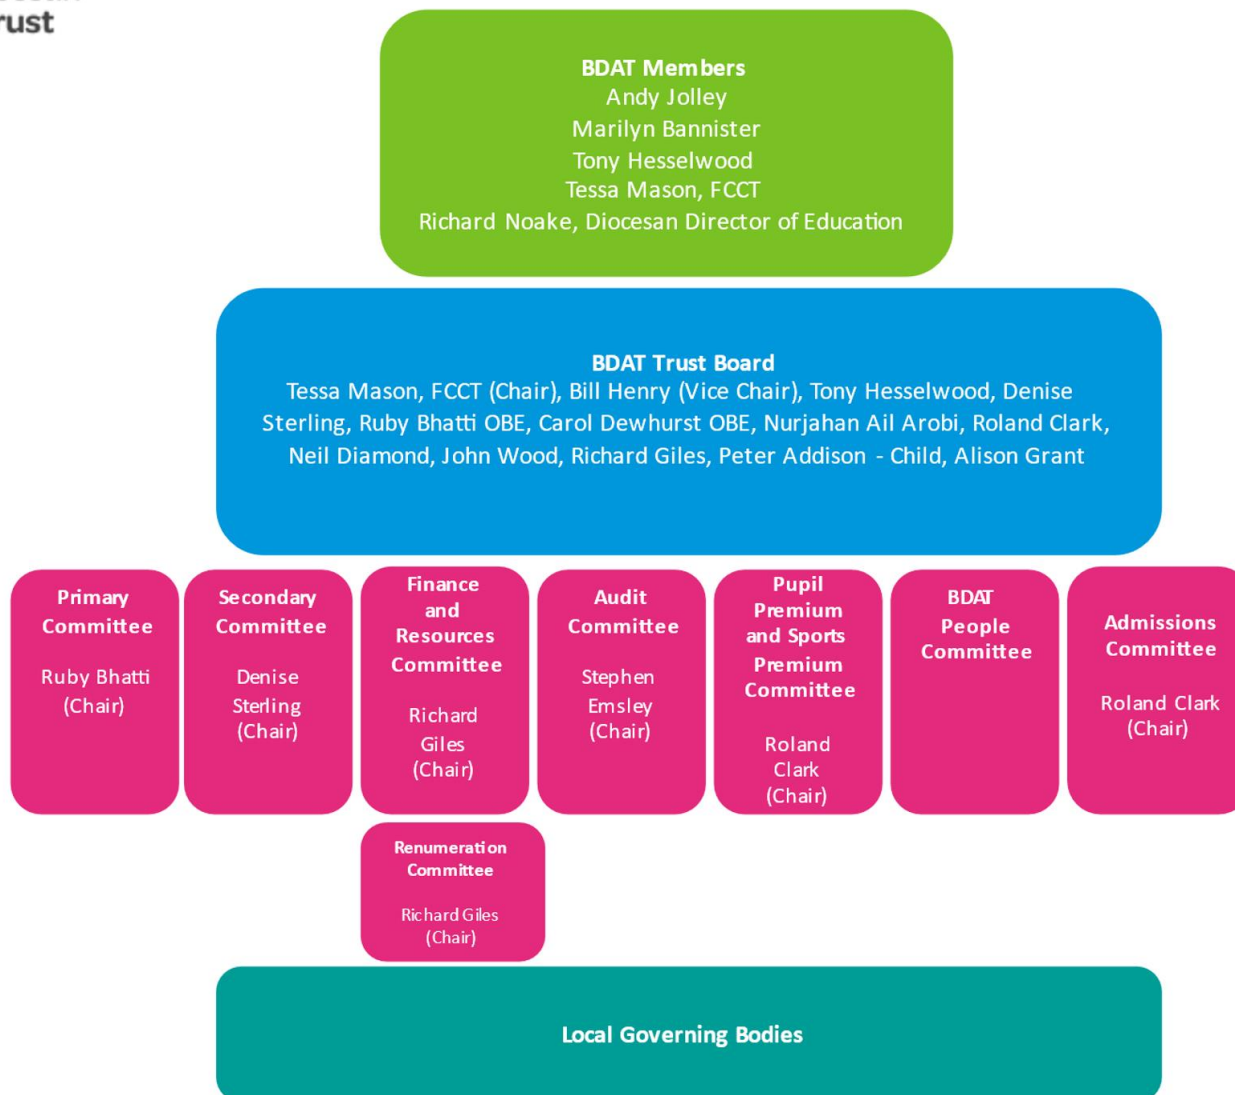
rust

BDAT Members
Andy Jolley
Marilyn Bannister
Tony Hesselwood
Tessa Mason, FCCT
Richard Noake, Diocesan Director of Education

BDAT Trust Board
Tessa Mason, FCCT (Chair), Bill Henry (Vice Chair), Tony Hesselwood, Denise Sterling, Ruby Bhatti OBE, Carol Dewhurst OBE, Nurjahan Ail Arobi, Roland Clark, Neil Diamond, John Wood, Richard Giles, Peter Addison - Child, Alison Grant

Primary Committee

Ruby Bhatti (Chair)

Secondary Committee

Denise Sterling (Chair)

Finance and Resources Committee

Richard Giles (Chair)

Audit Committee

Stephen Emsley (Chair)

Pupil Premium and Sports Premium Committee

Roland Clark (Chair)

BDAT People Committee

Admissions Committee

Roland Clark (Chair)

Renumeration Committee

Richard Giles (Chair)

Local Governing Bodies